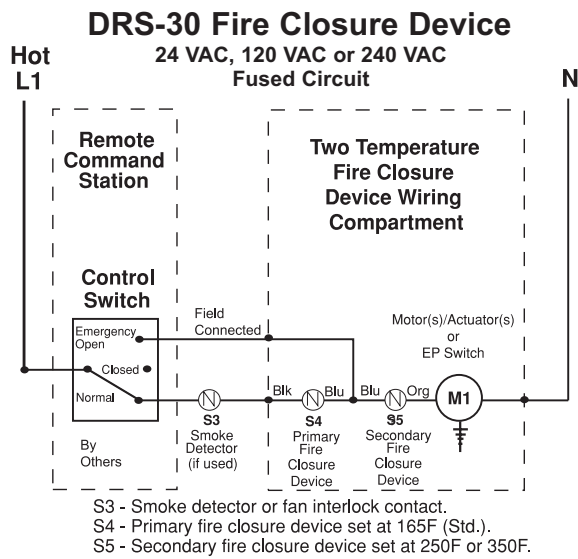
DRS-30 Fire Closure Device
24 VAC, 120 VAC or 240 VAC
Fused Circuit

Hot
L1

N

Remote
Command
Station

Two Temperature
Fire Closure
Device Wiring
Compartment

Control
Switch

Field
Connected

Motor(s)/Actuator(s)
or
EP Switch

Emergency
Open

Closed

Normal

Blk
Blu
Blu
Org
M1

S3
Smoke
Detector
(if used)

S4
Primary
Fire
Closure
Device

S5
Secondary
Fire
Closure
Device

By
Others

S3 - Smoke detector or fan interlock contact.
S4 - Primary fire closure device set at 165F (Std.).
S5 - Secondary fire closure device set at 250F or 350F.